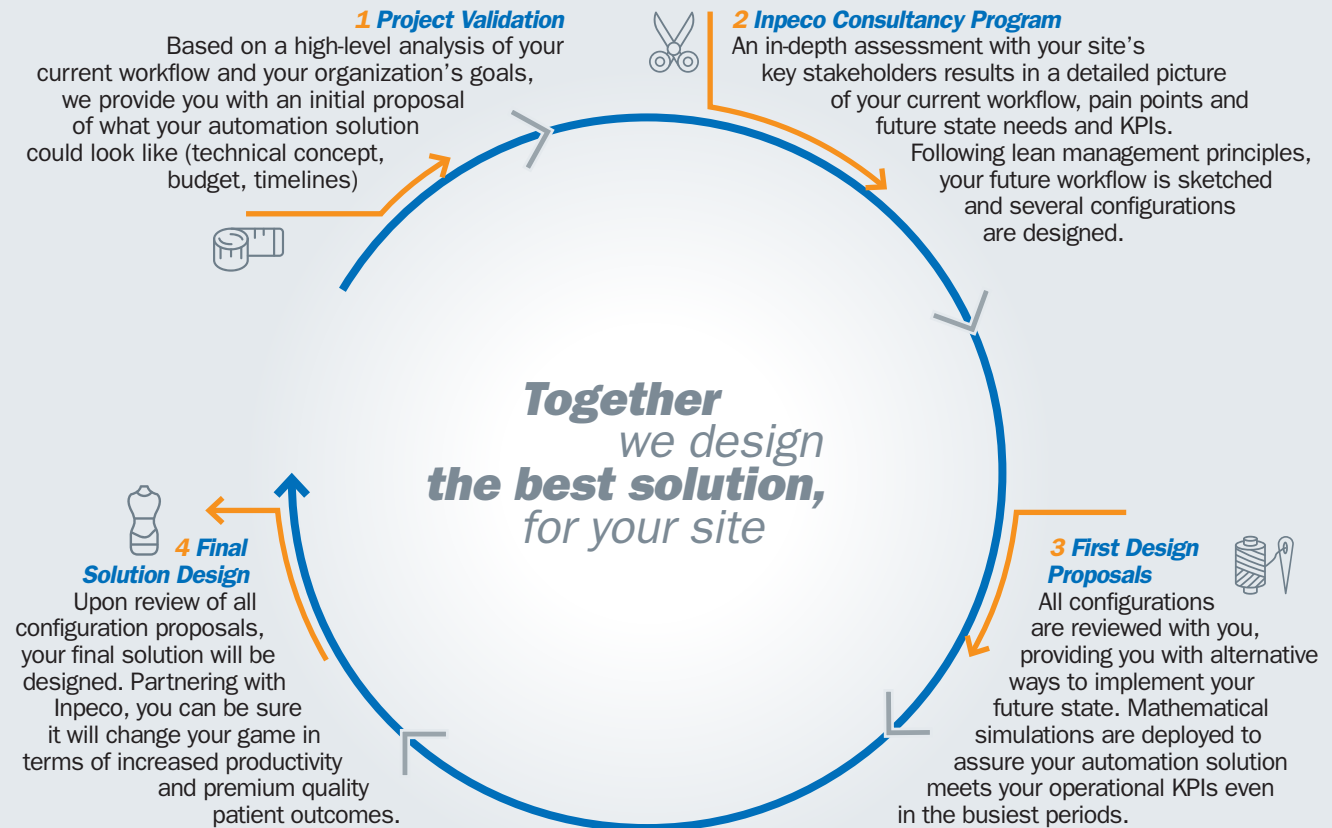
1 Project Validation
Based on a high-level analysis of your current workflow and your organization's goals, we provide you with an initial proposal of what your automation solution could look like (technical concept, budget, timelines)

2 Inpeco Consultancy Program
An in-depth assessment with your site's key stakeholders results in a detailed picture of your current workflow, pain points and future state needs and KPIs. Following lean management principles, your future workflow is sketched and several configurations are designed.

Together
we design
the best solution,
for your site

4 Final Solution Design
Upon review of all configuration proposals, your final solution will be designed. Partnering with Inpeco, you can be sure it will change your game in terms of increased productivity and premium quality patient outcomes.

3 First Design Proposals
All configurations are reviewed with you, providing you with alternative ways to implement your future state. Mathematical simulations are deployed to assure your automation solution meets your operational KPIs even in the busiest periods.